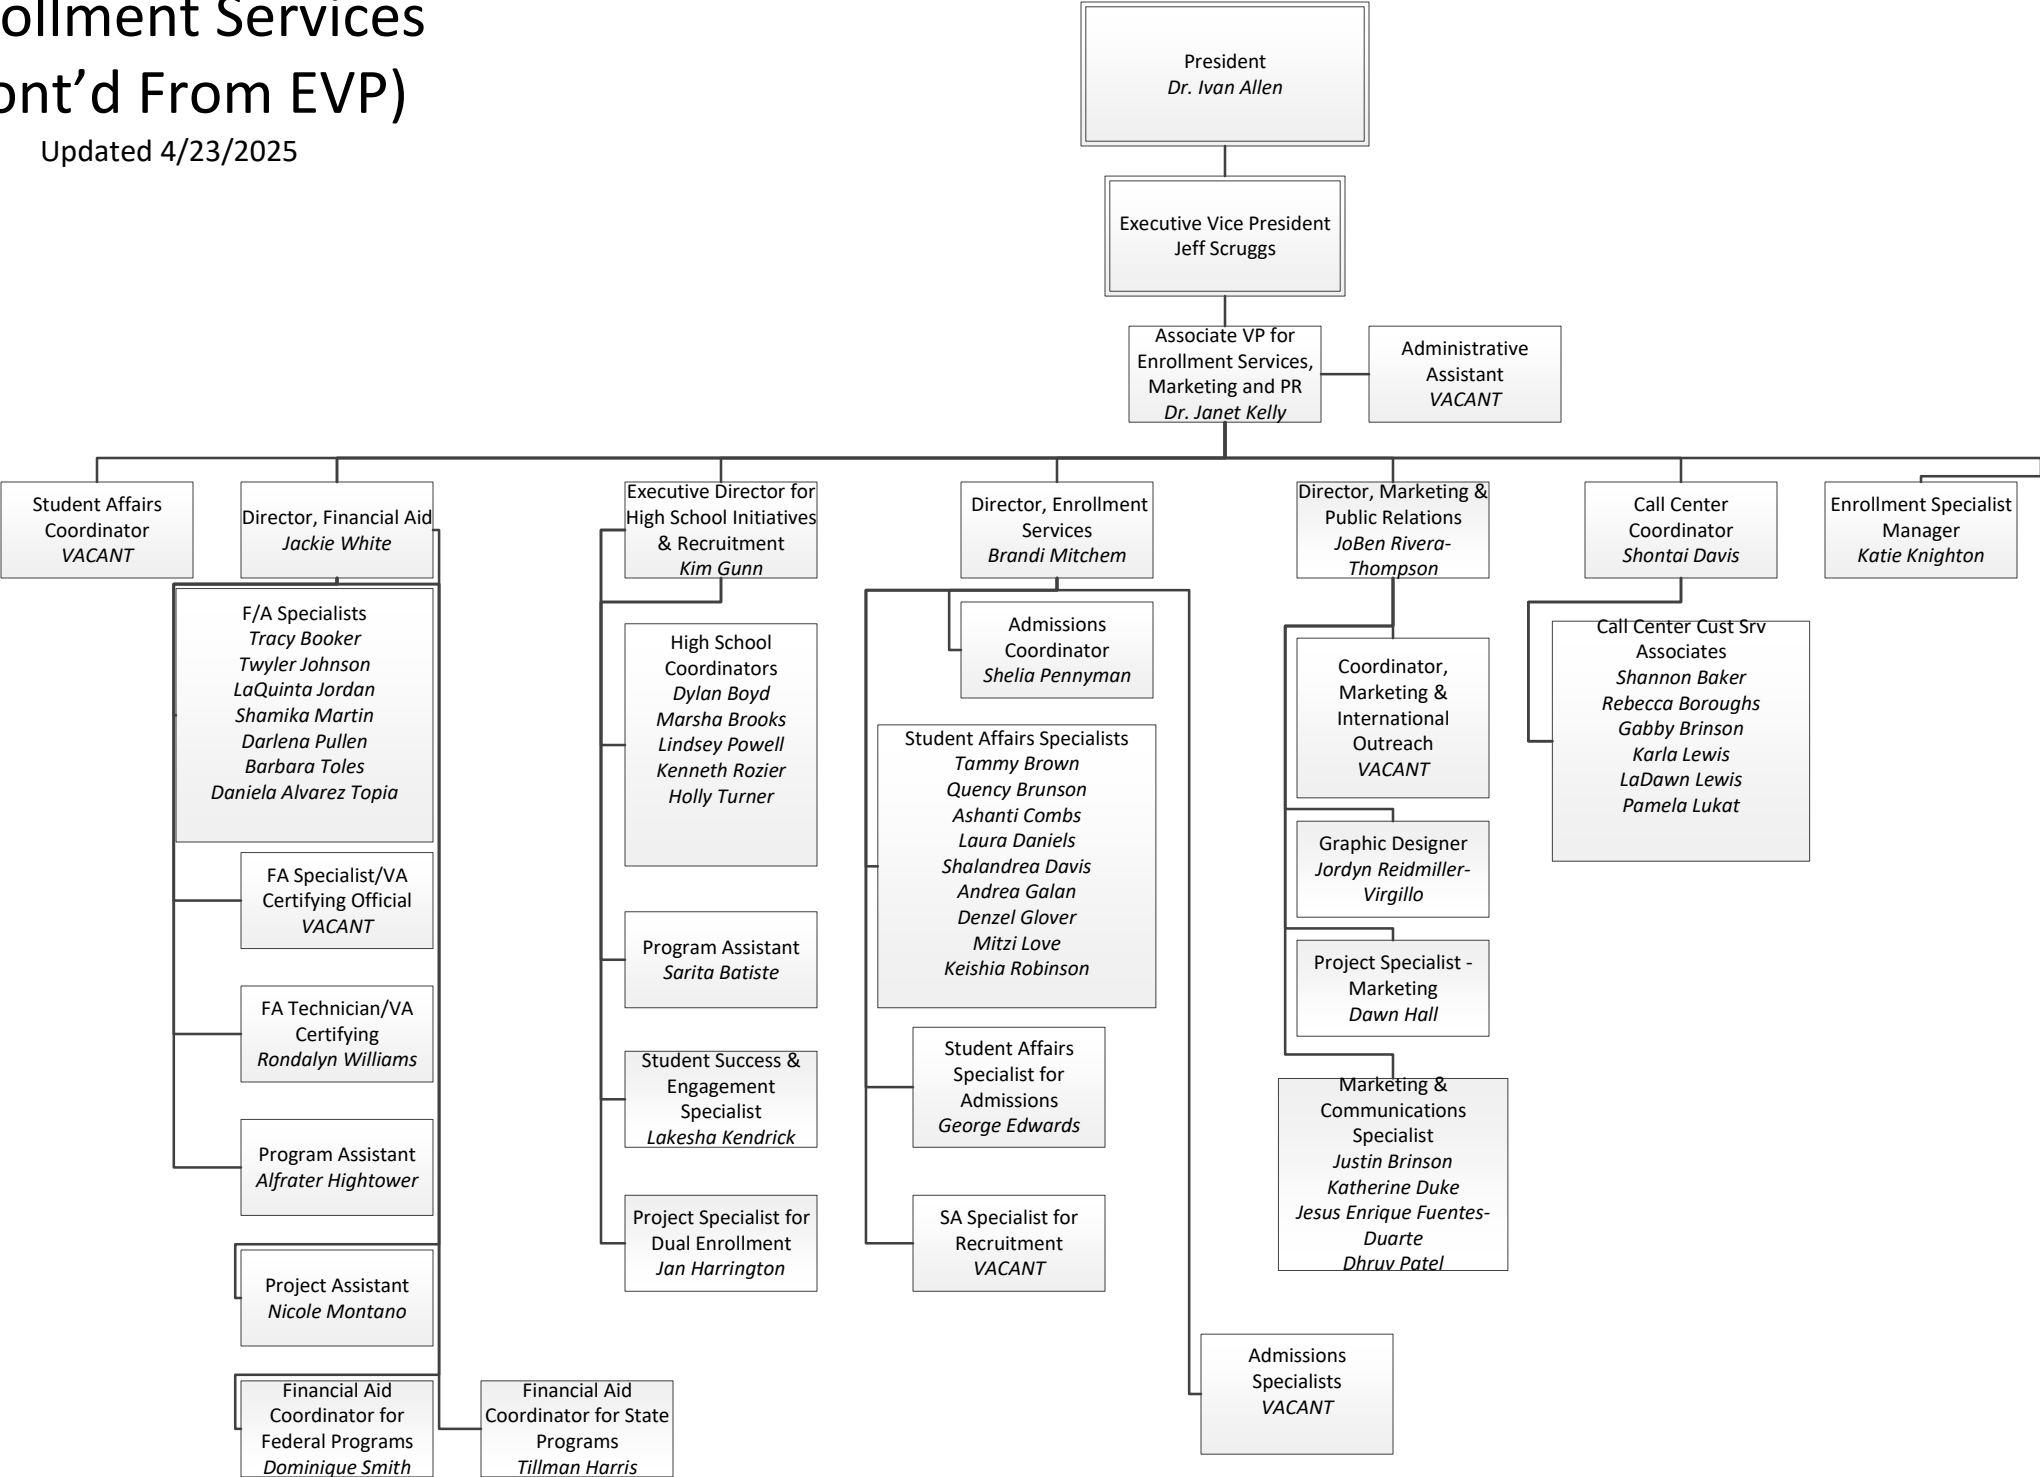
ollment Services
ont'd From EVP)
Updated 4/23/2025

President
*Dr. Ivan Allen*

Executive Vice President
Jeff Scruggs

Associate VP for Enrollment Services, Marketing and PR
*Dr. Janet Kelly*

Administrative Assistant
*VACANT*

Student Affairs Coordinator
*VACANT*

Director, Financial Aid
*Jackie White*

F/A Specialists
*Tracy Booker*
*Twyler Johnson*
*LaQuinta Jordan*
*Shamika Martin*
*Darlena Pullen*
*Barbara Toles*
*Daniela Alvarez Topia*

FA Specialist/VA Certifying Official
*VACANT*

FA Technician/VA Certifying
*Rondalyn Williams*

Program Assistant
*Alfrater Hightower*

Project Assistant
*Nicole Montano*

Financial Aid Coordinator for Federal Programs
*Dominique Smith*

Financial Aid Coordinator for State Programs
*Tillman Harris*

Executive Director for High School Initiatives & Recruitment
*Kim Gunn*

High School Coordinators
*Dylan Boyd*
*Marsha Brooks*
*Lindsey Powell*
*Kenneth Rozier*
*Holly Turner*

Program Assistant
*Sarita Batiste*

Student Success & Engagement Specialist
*Lakesha Kendrick*

Project Specialist for Dual Enrollment
*Jan Harrington*

Director, Enrollment Services
*Brandi Mitchem*

Admissions Coordinator
*Shelia Pennyman*

Student Affairs Specialists
*Tammy Brown*
*Quency Brunson*
*Ashanti Combs*
*Laura Daniels*
*Shalandrea Davis*
*Andrea Galan*
*Denzel Glover*
*Mitzi Love*
*Keishia Robinson*

Student Affairs Specialist for Admissions
*George Edwards*

SA Specialist for Recruitment
*VACANT*

Admissions Specialists
*VACANT*

Director, Marketing & Public Relations
*JoBen Rivera-Thompson*

Coordinator, Marketing & International Outreach
*VACANT*

Graphic Designer
*Jordyn Reidmiller-Virgillo*

Project Specialist - Marketing
*Dawn Hall*

Marketing & Communications Specialist
*Justin Brinson*
*Katherine Duke*
*Jesus Enrique Fuentes-Duarte*
*Dhruv Patel*

Call Center Coordinator
*Shontai Davis*

Call Center Cust Srv Associates
*Shannon Baker*
*Rebecca Boroughs*
*Gabby Brinson*
*Karla Lewis*
*LaDawn Lewis*
*Pamela Lukat*

Enrollment Specialist Manager
*Katie Knighton*